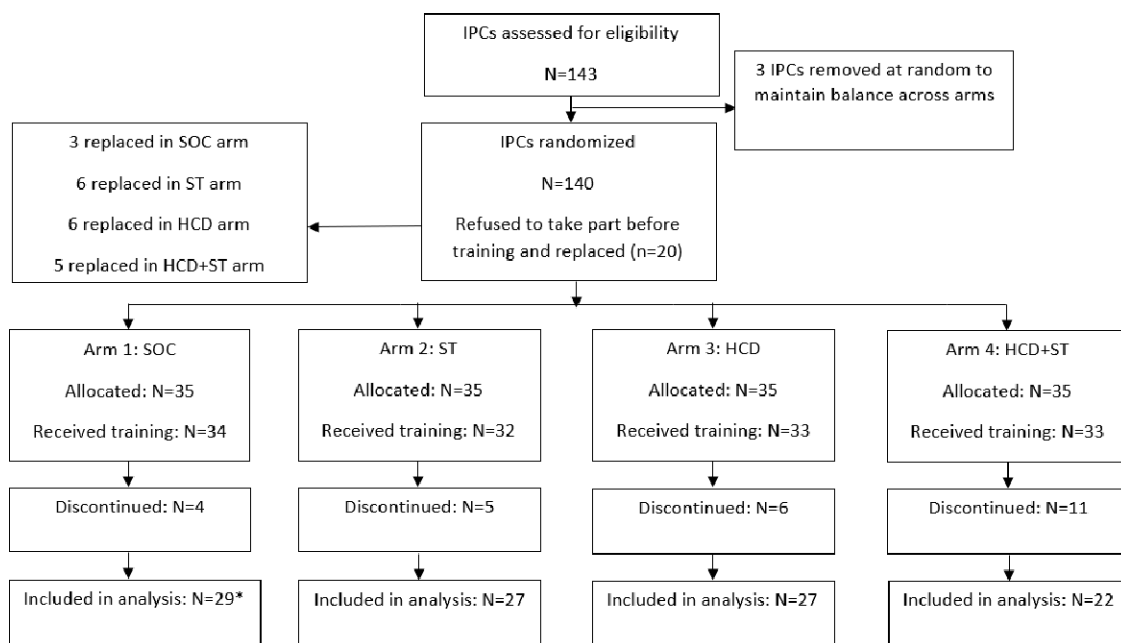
IPCs assessed for eligibility

N=143

3 IPCs removed at random to maintain balance across arms

3 replaced in SOC arm

6 replaced in ST arm

6 replaced in HCD arm

5 replaced in HCD+ST arm

IPCs randomized

N=140

Refused to take part before training and replaced (n=20)

Arm 1: SOC

Allocated: N=35

Received training: N=34

Discontinued: N=4

Included in analysis: N=29*

Arm 2: ST

Allocated: N=35

Received training: N=32

Discontinued: N=5

Included in analysis: N=27

Arm 3: HCD

Allocated: N=35

Received training: N=33

Discontinued: N=6

Included in analysis: N=27

Arm 4: HCD+ST

Allocated: N=35

Received training: N=33

Discontinued: N=11

Included in analysis: N=22